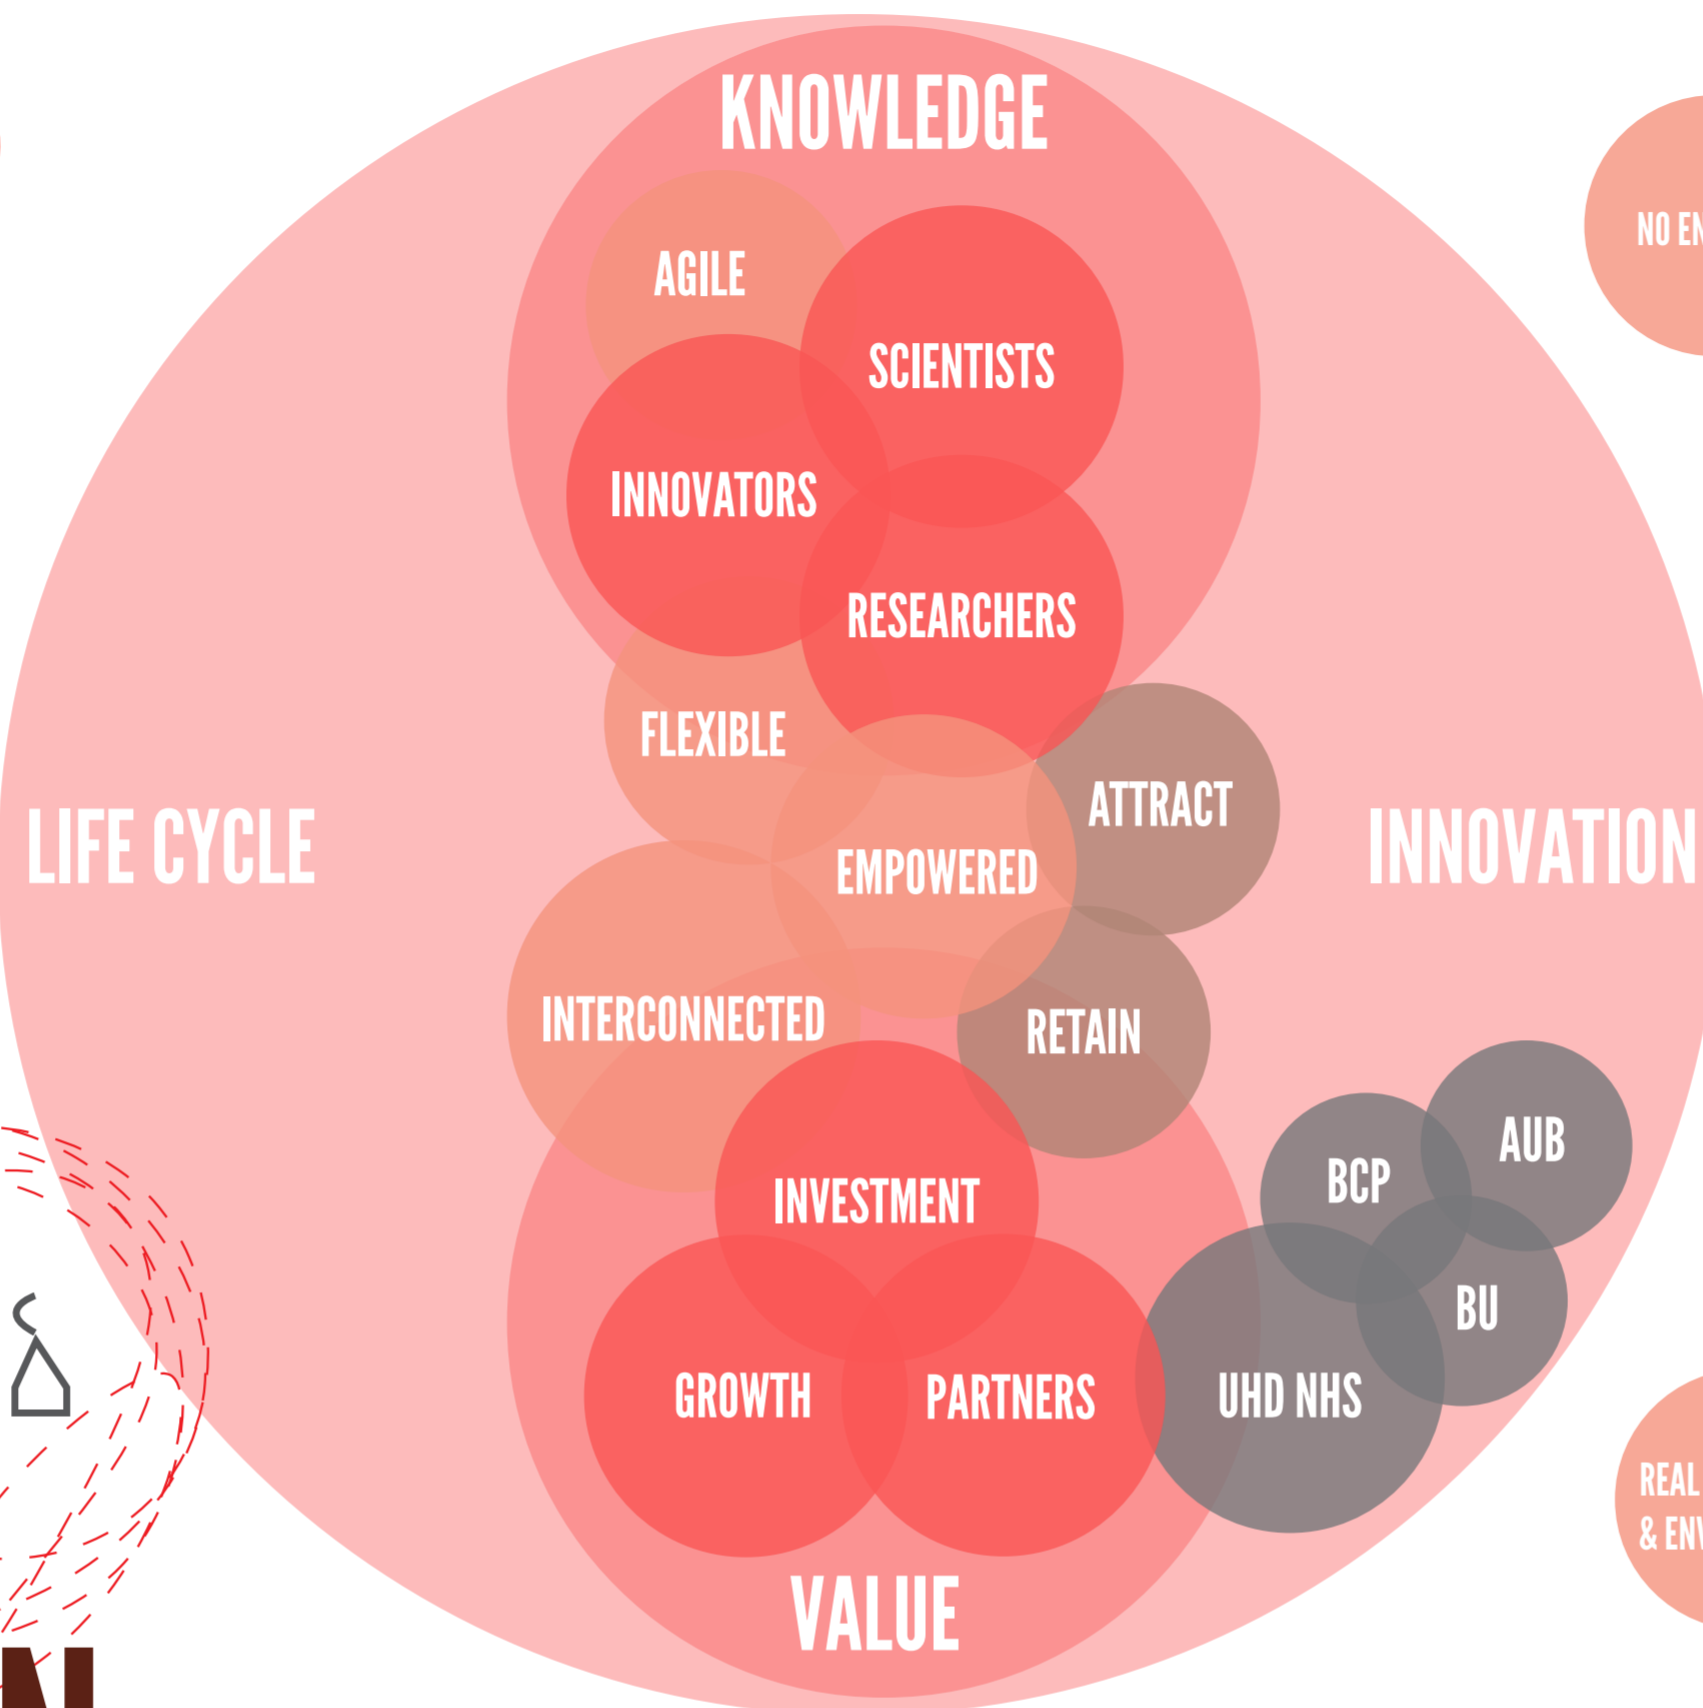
KNOWLEDGE

AGILE

SCIENTISTS

INNOVATORS

RESEARCHERS

FLEXIBLE

ATTRACT

LIFE CYCLE

EMPOWERED

INNOVATION

INTERCONNECTED

RETAIN

AUB

BCP

INVESTMENT

BU

GROWTH

PARTNERS

UHD NHS

VALUE

NO EN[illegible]

REAL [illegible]
& ENV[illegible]